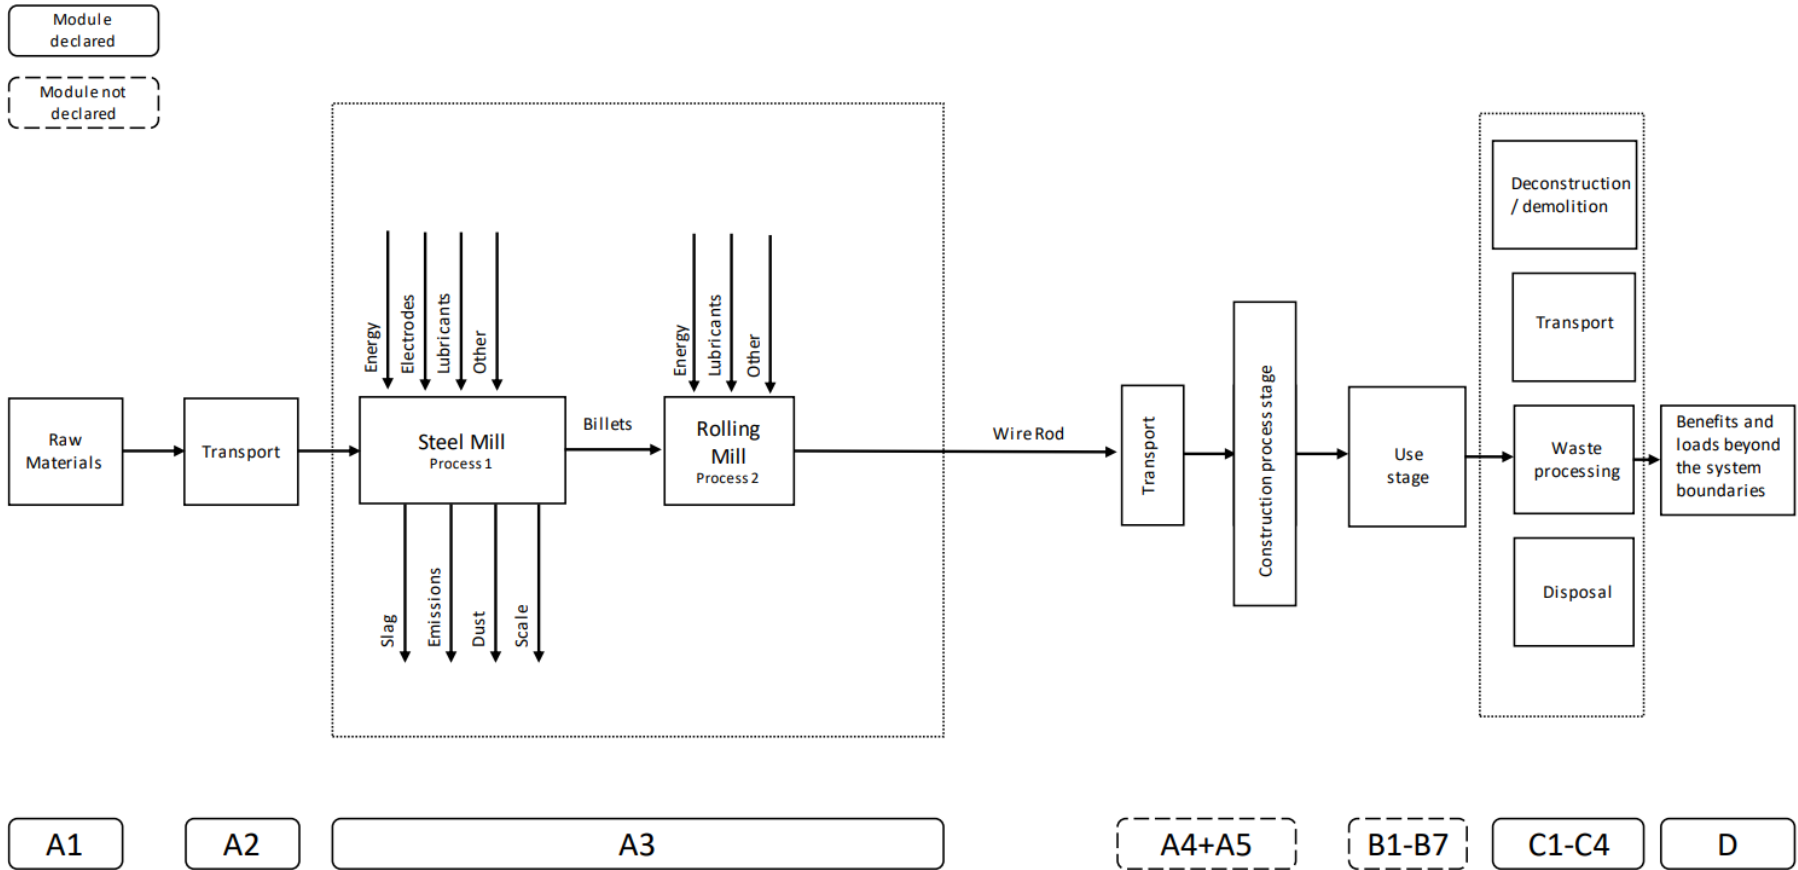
Module declared

Module not declared

Energy
Electrodes
Lubricants
Other

Energy
Lubricants
Other

Raw Materials

Transport

Steel Mill
Process 1

Billets

Rolling Mill
Process 2

Wire Rod

Transport

Construction process stage

Use stage

Deconstruction / demolition

Transport

Waste processing

Disposal

Benefits and loads beyond the system boundaries

Slag
Emissions
Dust
Scale

A1

A2

A3

A4+A5

B1-B7

C1-C4

D